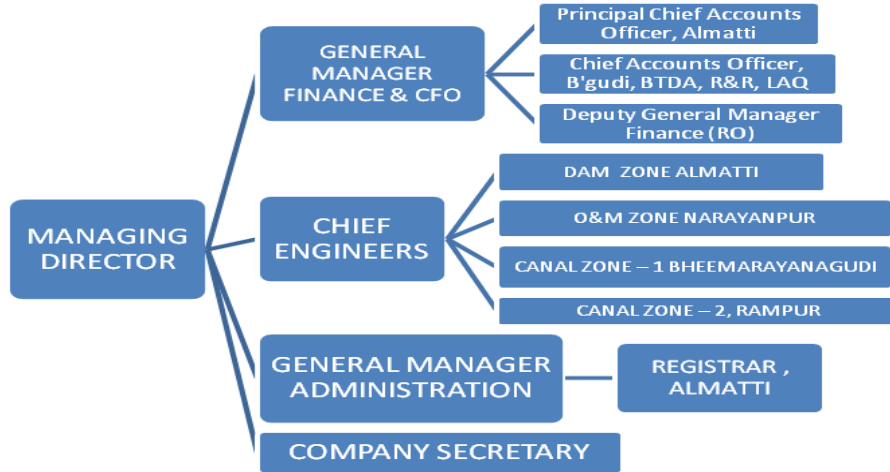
MANAGING DIRECTOR

GENERAL MANAGER FINANCE & CFO

Principal Chief Accounts Officer, Almatti

Chief Accounts Officer, B'gudi, BTDA, R&R, LAQ

Deputy General Manager Finance (RO)

CHIEF ENGINEERS

DAM ZONE ALMATTI

O&M ZONE NARAYANPUR

CANAL ZONE – 1 BHEEMARAYANAGUDI

CANAL ZONE – 2, RAMPUR

GENERAL MANAGER ADMINISTRATION

REGISTRAR , ALMATTI

COMPANY SECRETARY